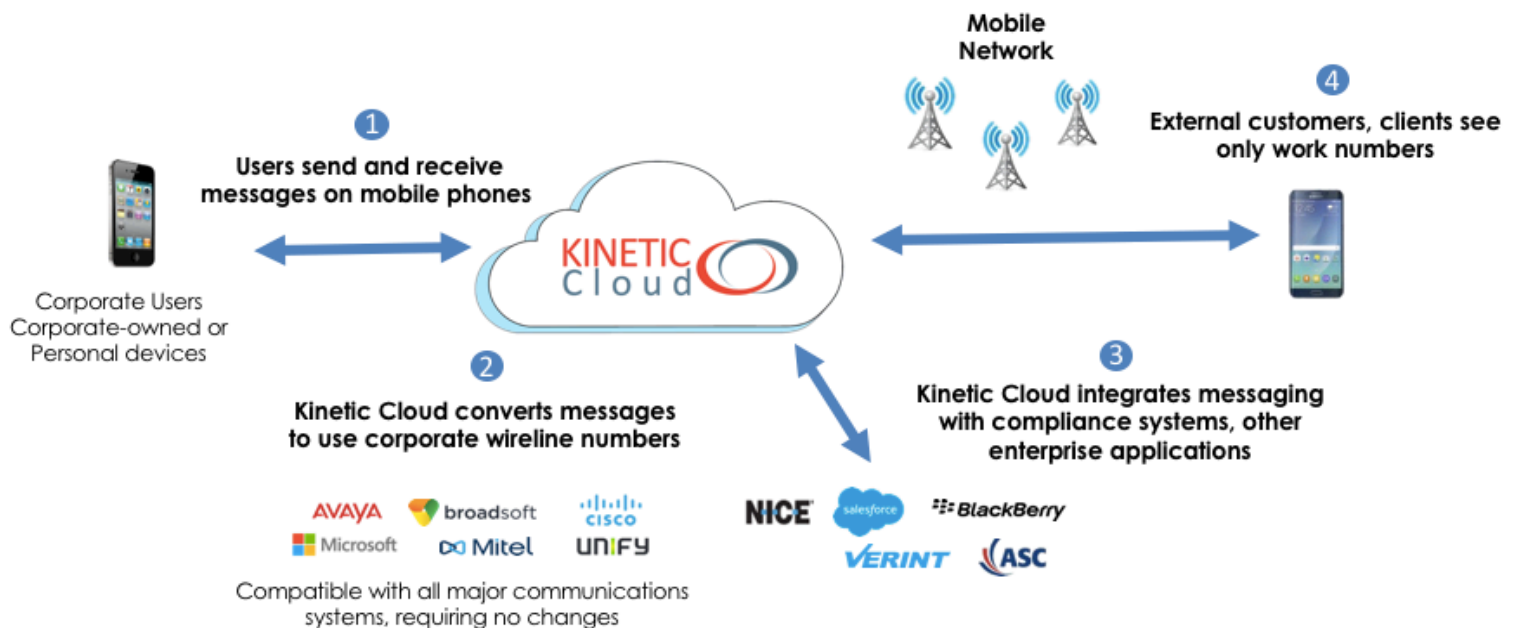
Mobile Network

1
Users send and receive messages on mobile phones

4
External customers, clients see only work numbers

KINETIC Cloud

Corporate Users
Corporate-owned or Personal devices

2
Kinetic Cloud converts messages to use corporate wireline numbers

3
Kinetic Cloud integrates messaging with compliance systems, other enterprise applications

AVAYA broadsoft CISCO
Microsoft Mitel UNIFY

Compatible with all major communications systems, requiring no changes

NICE salesforce BlackBerry
VERINT ASC